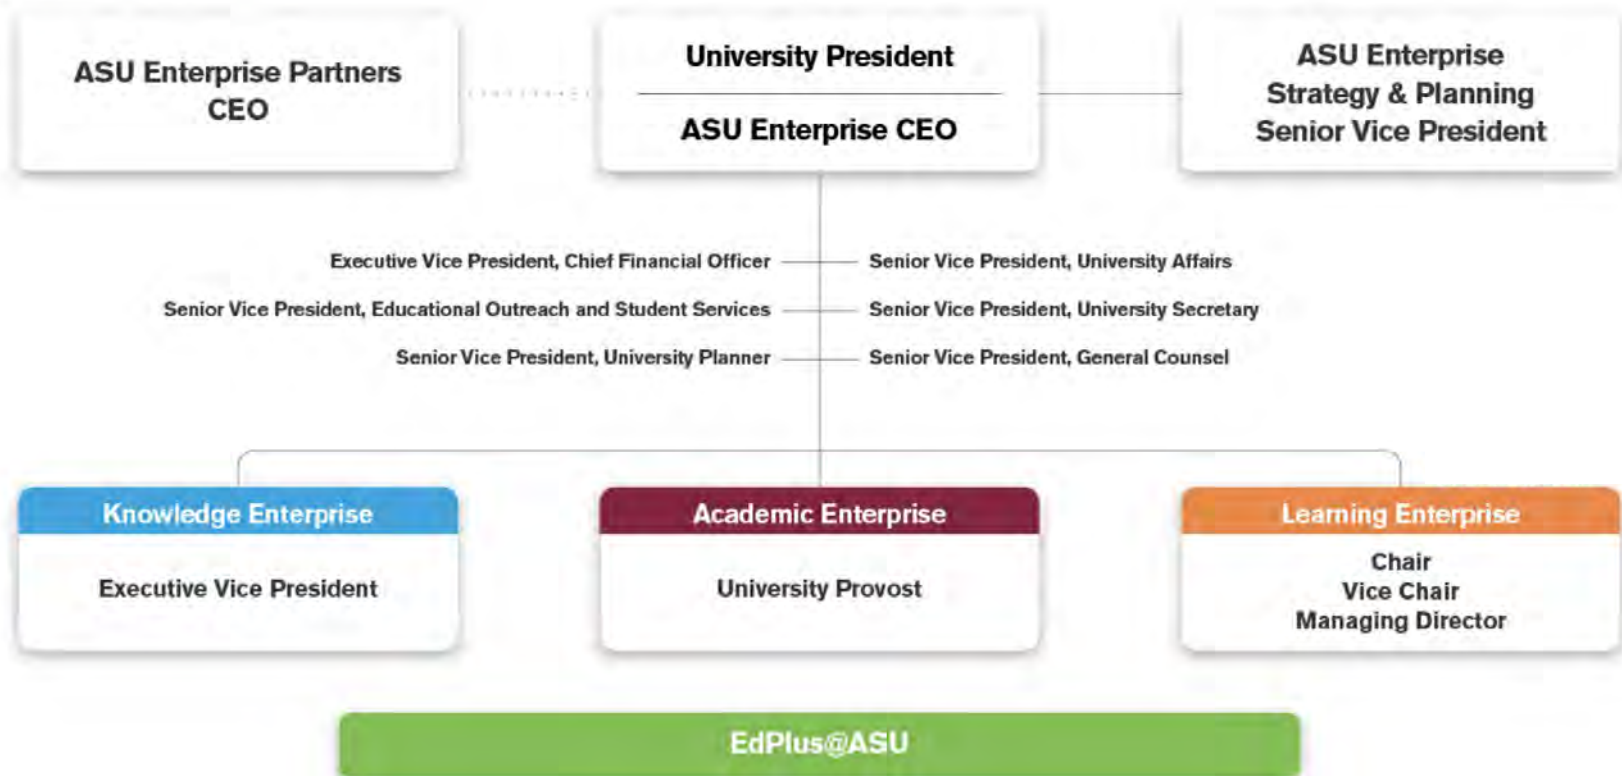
ASU Enterprise Partners
CEO

University President

ASU Enterprise CEO

ASU Enterprise
Strategy & Planning
Senior Vice President

Executive Vice President, Chief Financial Officer

Senior Vice President, University Affairs

Senior Vice President, Educational Outreach and Student Services

Senior Vice President, University Secretary

Senior Vice President, University Planner

Senior Vice President, General Counsel

Knowledge Enterprise

Executive Vice President

Academic Enterprise

University Provost

Learning Enterprise

Chair
Vice Chair
Managing Director

EdPlus@ASU